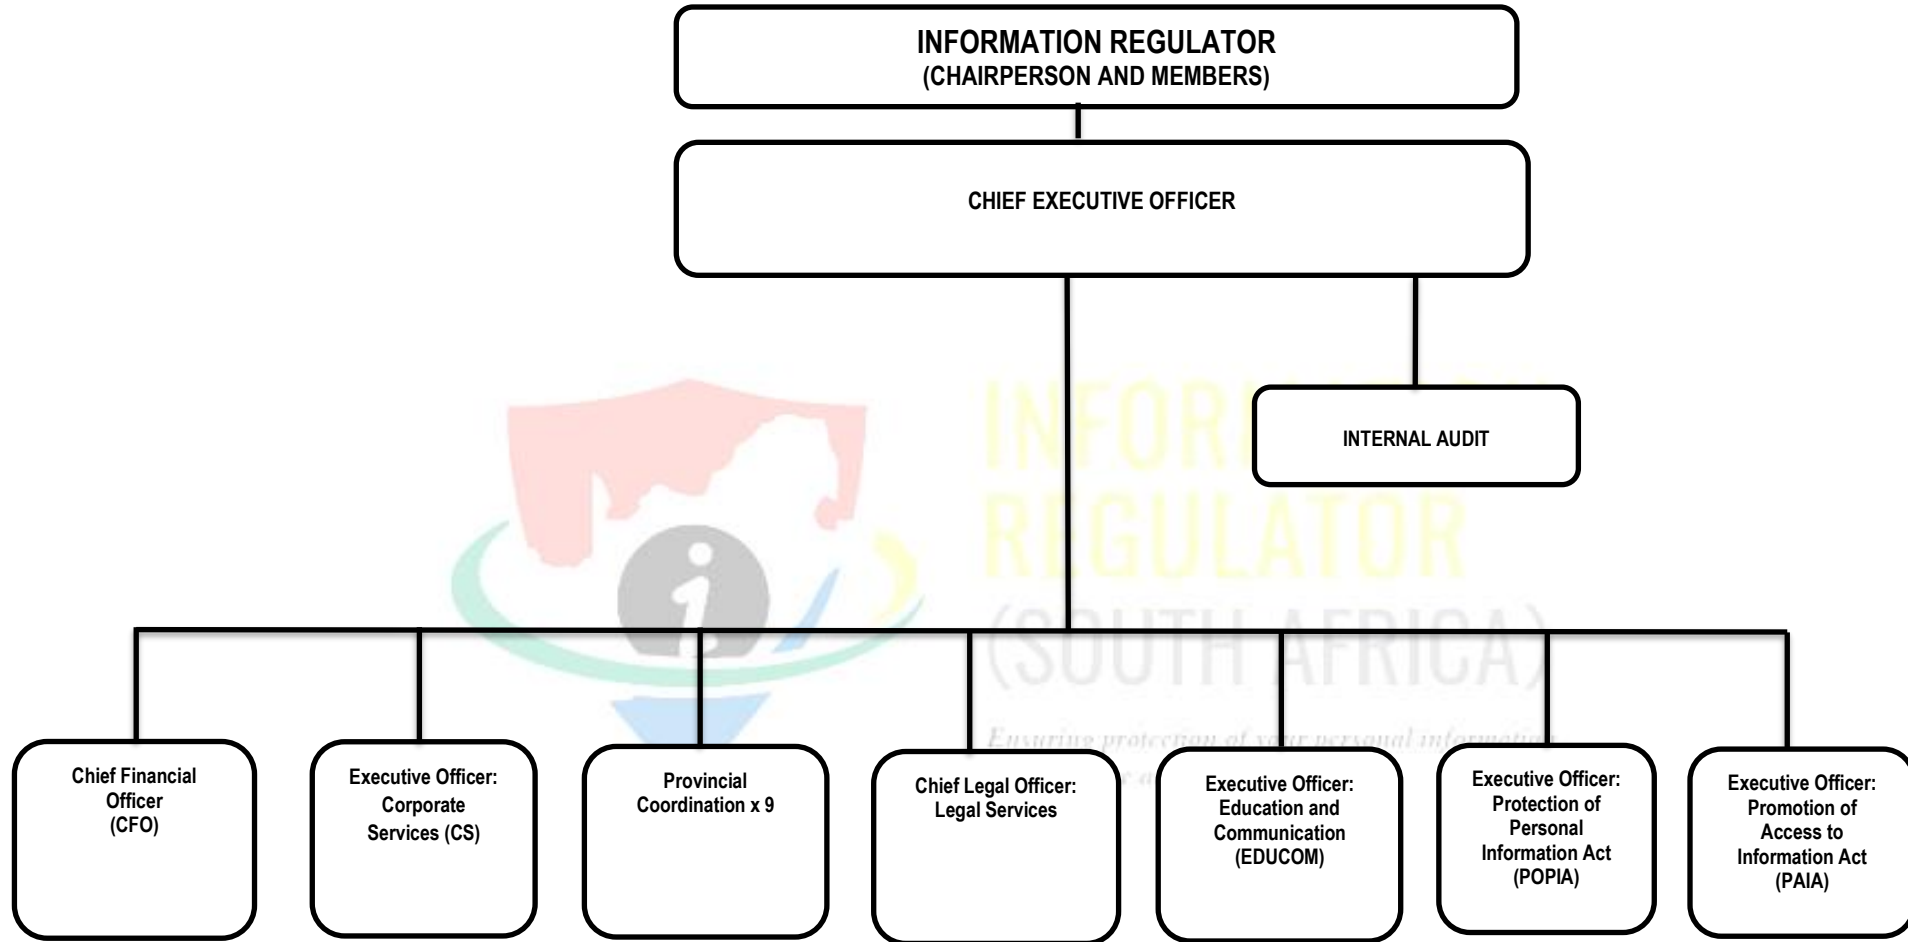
INFORMATION REGULATOR
(CHAIRPERSON AND MEMBERS)

CHIEF EXECUTIVE OFFICER

INTERNAL AUDIT

INFORMATION REGULATOR (SOUTH AFRICA)

Ensuring protection of your personal information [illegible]

Chief Financial Officer (CFO)

Executive Officer: Corporate Services (CS)

Provincial Coordination x 9

Chief Legal Officer: Legal Services

Executive Officer: Education and Communication (EDUCOM)

Executive Officer: Protection of Personal Information Act (POPIA)

Executive Officer: Promotion of Access to Information Act (PAIA)